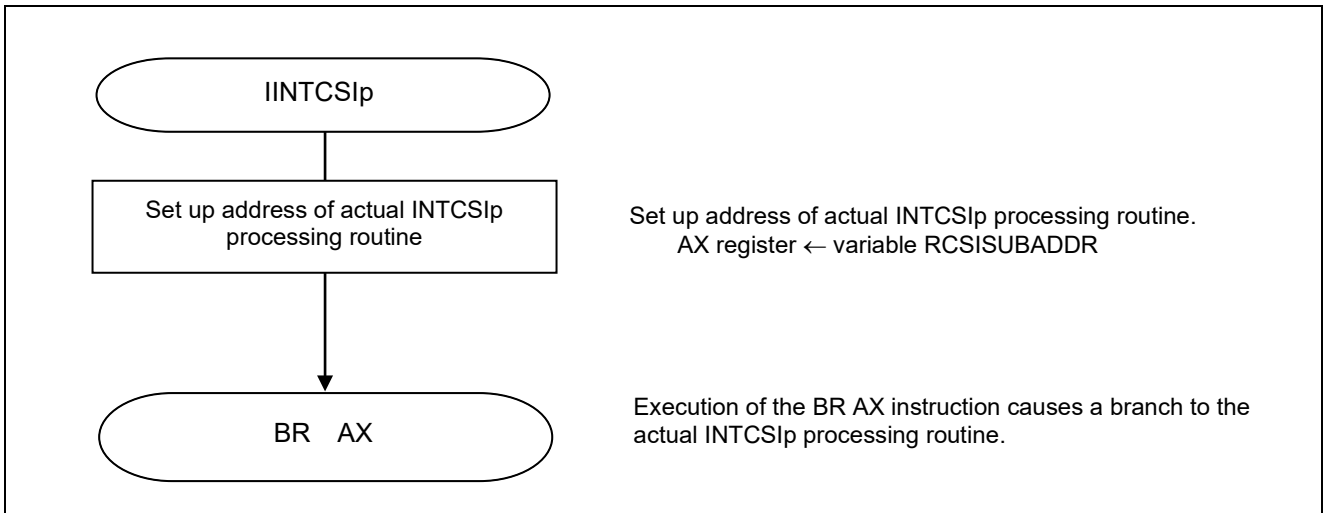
IINTCSIp

Set up address of actual INTCSIp processing routine

Set up address of actual INTCSIp processing routine.
AX register ← variable RCSISUBADDR

BR AX

Execution of the BR AX instruction causes a branch to the actual INTCSIp processing routine.